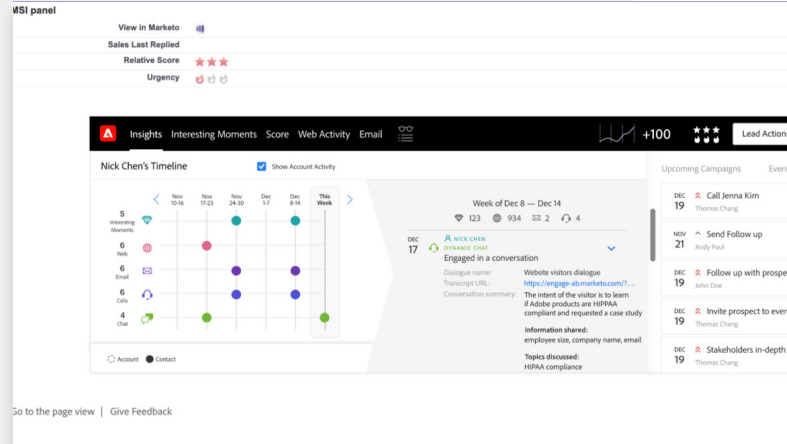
MSI panel

View in Marketo
Sales Last Replied
Relative Score
Urgency

Insights Interesting Moments Score Web Activity Email

+100

Lead Action

Nick Chen's Timeline

Show Account Activity

Nov 10-16
Nov 17-23
Nov 24-30
Dec 1-7
Dec 8-14
This Week

5 Interesting Moments
6 Web
6 Email
6 Calls
4 Chat

Account
Contact

Week of Dec 8 — Dec 14

123 934 2 4

DEC 17

NICK CHEN
DYNAMIC CHAT
Engaged in a conversation

Dialogue name: Website visitors dialogue
Transcript URL: https://engage-ab.marketo.com/?...
Conversation summary: The intent of the visitor is to learn if Adobe products are HIPPAA compliant and requested a case study

Information shared:
employee size, company name, email

Topics discussed:
HIPAA compliance

Upcoming Campaigns
Even

DEC 19 Call Jenna Kim
Thomas Chang

NOV 21 Send Follow up
Andy Paul

DEC 19 Follow up with prospe
John Doe

DEC 19 Invite prospect to eve
Thomas Chang

DEC 19 Stakeholders in-depth
Thomas Chang

Go to the page view | Give Feedback